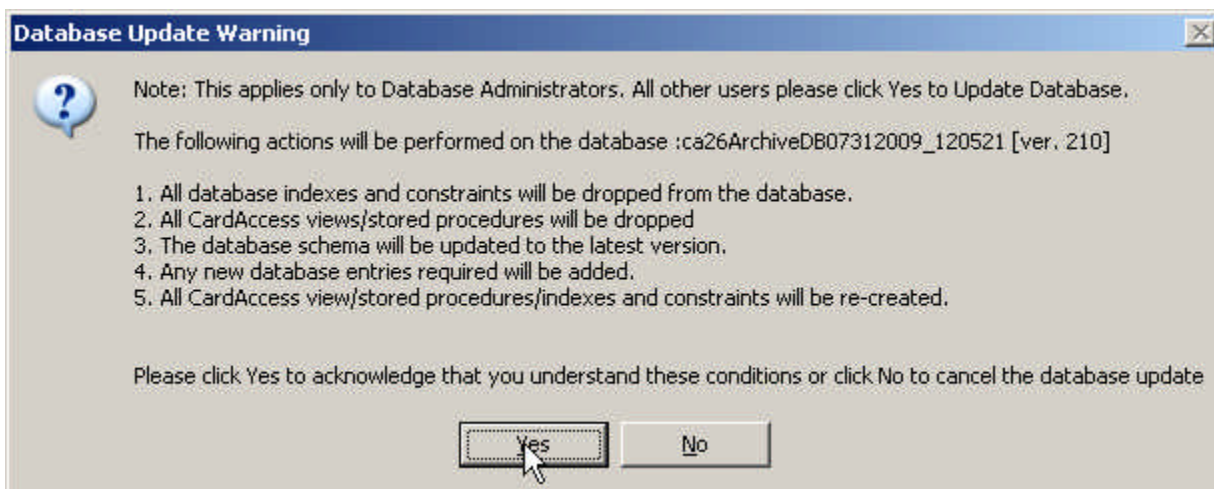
Database Update Warning

?

Note: This applies only to Database Administrators. All other users please click Yes to Update Database.

The following actions will be performed on the database :ca26ArchiveDB07312009_120521 [ver. 210]

1. All database indexes and constraints will be dropped from the database.
2. All CardAccess views/stored procedures will be dropped
3. The database schema will be updated to the latest version.
4. Any new database entries required will be added.
5. All CardAccess view/stored procedures/indexes and constraints will be re-created.

Please click Yes to acknowledge that you understand these conditions or click No to cancel the database update

Yes No